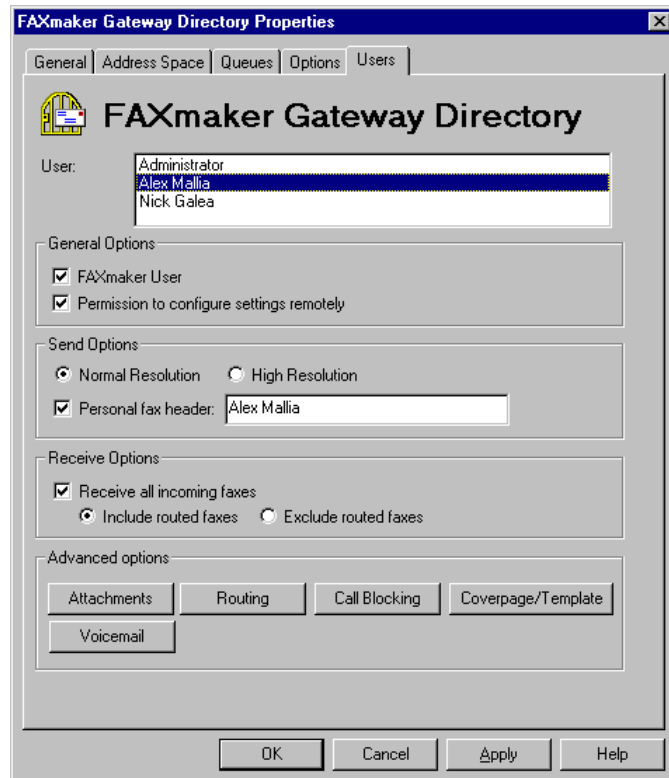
FAXmaker Gateway Directory Properties

General | Address Space | Queues | Options | Users

FAXmaker Gateway Directory

User:
Administrator
Alex Mallia
Nick Galea

General Options
☑ FAXmaker User
☑ Permission to configure settings remotely

Send Options
Normal Resolution
High Resolution
☑ Personal fax header: Alex Mallia

Receive Options
☑ Receive all incoming faxes
Include routed faxes
Exclude routed faxes

Advanced options
Attachments
Routing
Call Blocking
Coverpage/Template
Voicemail

OK
Cancel
Apply
Help